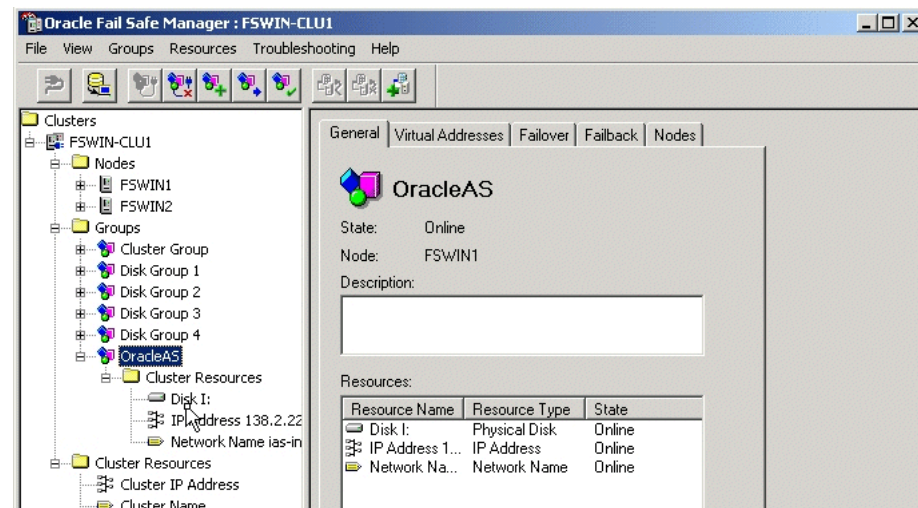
Oracle Fail Safe Manager : FSWIN-CLU1

File View Groups Resources Troubleshooting Help

Clusters
FSWIN-CLU1
Nodes
FSWIN1
FSWIN2
Groups
Cluster Group
Disk Group 1
Disk Group 2
Disk Group 3
Disk Group 4
OracleAS
Cluster Resources
Disk I:
IP Address 138.2.22
Network Name ias-in
Cluster Resources
Cluster IP Address
Cluster Name

General | Virtual Addresses | Failover | Failback | Nodes

OracleAS

State: Online
Node: FSWIN1
Description:

Resources:

| Resource Name | Resource Type | State |
|---|---|---|
| Disk I: | Physical Disk | Online |
| IP Address 1... | IP Address | Online |
| Network Na... | Network Name | Online |